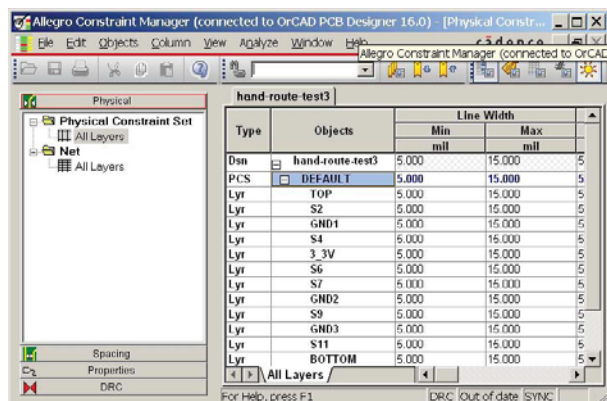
Allegro Constraint Manager (connected to OrCAD PCB Designer 16.0) - [Physical Constr...

File Edit Objects Column View Analyze Window Help

Allegro Constraint Manager (connected to OrCAD

cādence

Physical

Physical Constraint Set
All Layers
Net
All Layers

Spacing
Properties
DRC

hand-route-test3

| Type | Objects | Line Width Min mil | Line Width Max mil | |
|---|---|---|---|---|
| Dsn | hand-route-test3 | 5.000 | 15.000 | 5 |
| PCS | DEFAULT | 5.000 | 15.000 | 5 |
| Lyr | TOP | 5.000 | 15.000 | 5 |
| Lyr | S2 | 5.000 | 15.000 | 5 |
| Lyr | GND1 | 5.000 | 15.000 | 5 |
| Lyr | S4 | 5.000 | 15.000 | 5 |
| Lyr | 3_3V | 5.000 | 15.000 | 5 |
| Lyr | S6 | 5.000 | 15.000 | 5 |
| Lyr | S7 | 5.000 | 15.000 | 5 |
| Lyr | GND2 | 5.000 | 15.000 | 5 |
| Lyr | S9 | 5.000 | 15.000 | 5 |
| Lyr | GND3 | 5.000 | 15.000 | 5 |
| Lyr | S11 | 5.000 | 15.000 | 5 |
| Lyr | BOTTOM | 5.000 | 15.000 | 5 |

All Layers

For Help, press F1

DRC Out of date SYNC